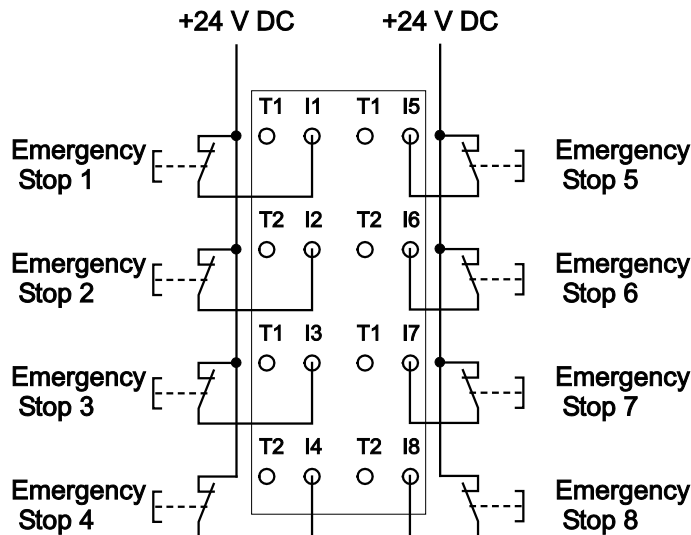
+24 V DC

+24 V DC

Emergency Stop 1

Emergency Stop 2

Emergency Stop 3

Emergency Stop 4

T1 I1 T1 I5

T2 I2 T2 I6

T1 I3 T1 I7

T2 I4 T2 I8

Emergency Stop 5

Emergency Stop 6

Emergency Stop 7

Emergency Stop 8